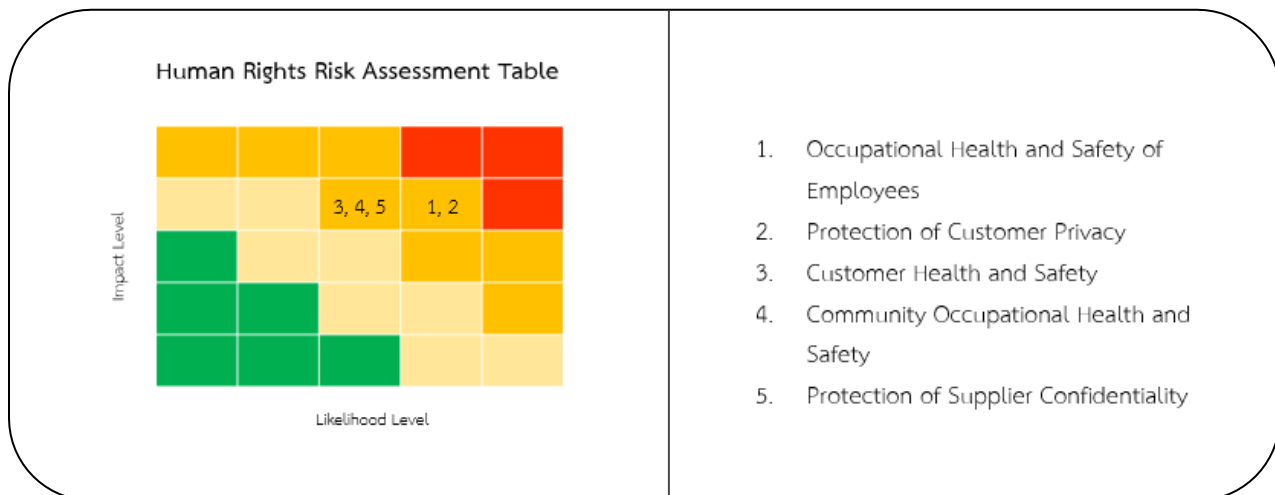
Human Rights Risk Assessment Table

| | | | | |
|---|---|---|---|---|
| | | | | |
| | | 3, 4, 5 | 1, 2 | |
| | | | | |
| | | | | |
| | | | | |

Impact Level

Likelihood Level

1. Occupational Health and Safety of Employees
2. Protection of Customer Privacy
3. Customer Health and Safety
4. Community Occupational Health and Safety
5. Protection of Supplier Confidentiality